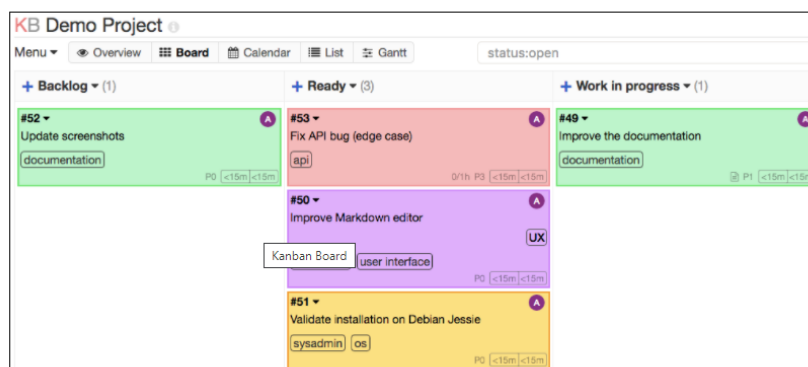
KB Demo Project

Menu ▾ Overview Board Calendar List Gantt status:open

+ Backlog ▾ (1)

#52 ▾ A
Update screenshots
documentation
P0 <15m <15m

+ Ready ▾ (3)

#53 ▾ A
Fix API bug (edge case)
api
0/1h P3 <15m <15m

#50 ▾ A
Improve Markdown editor
UX
Kanban Board user interface
P0 <15m <15m

#51 ▾ A
Validate installation on Debian Jessie
sysadmin os
P0 <15m <15m

+ Work in progress ▾ (1)

#49 ▾ A
Improve the documentation
documentation
P1 <15m <1